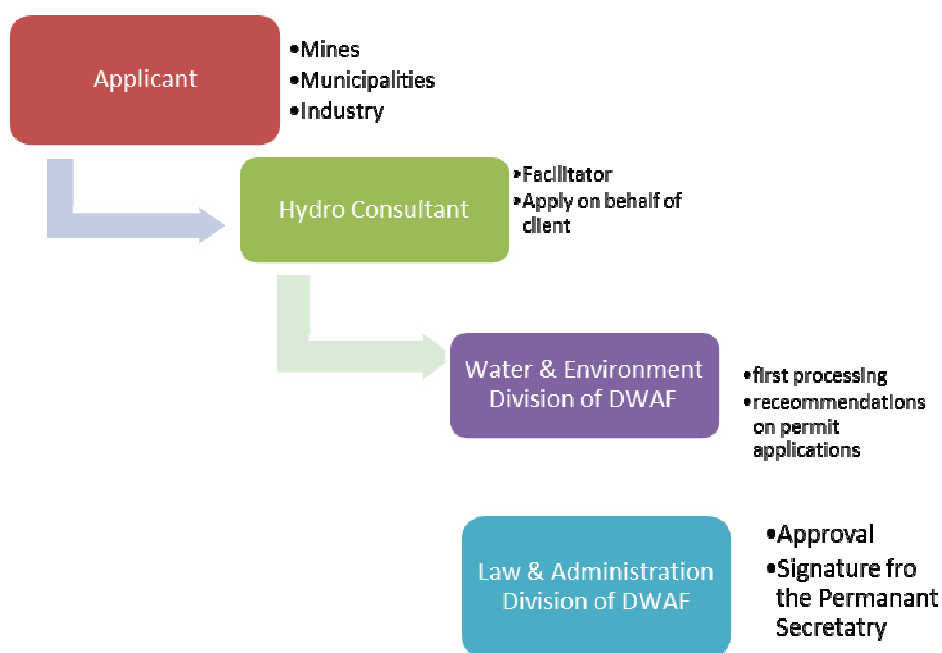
Applicant

•Mines
•Municipalities
•Industry

Hydro Consultant

•Facilitator
•Apply on behalf of client

Water & Environment Division of DWAF

•first processing
•receommendations on permit applications

Law & Administration Division of DWAF

•Approval
•Signature fro the Permanant Secretatry